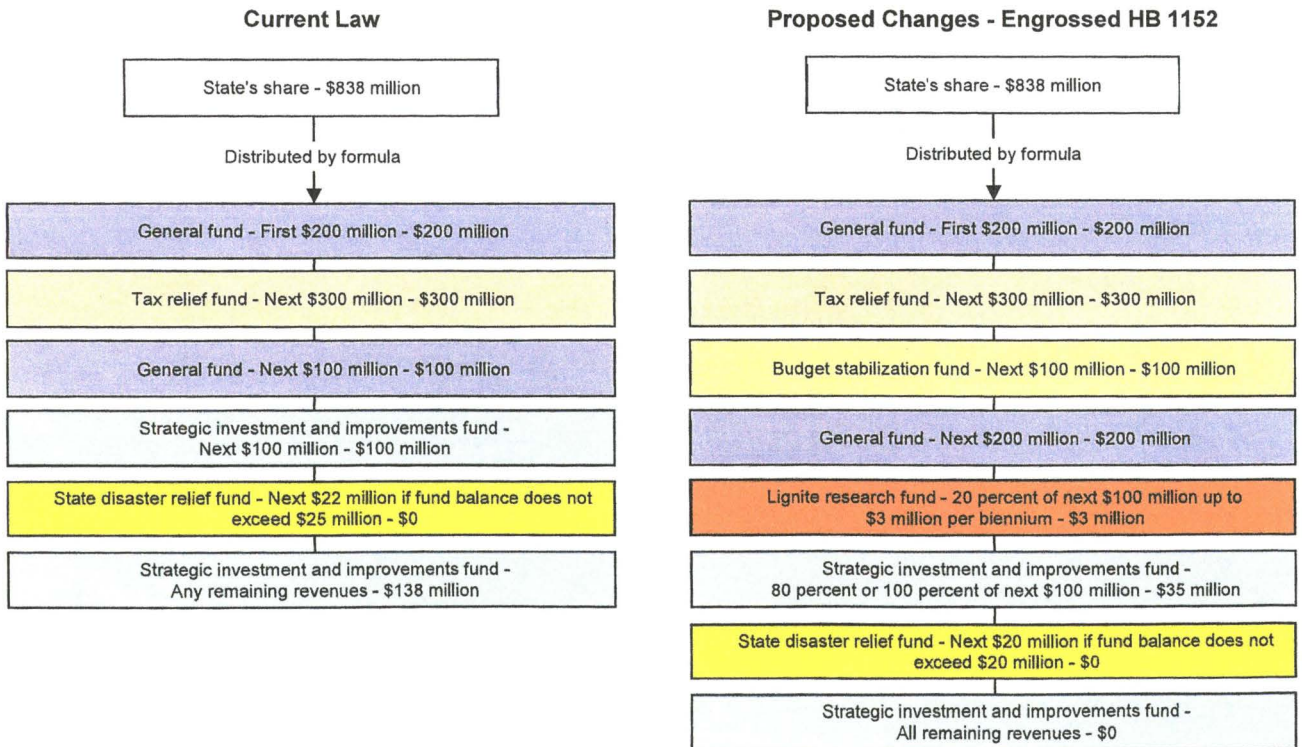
Current Law

State's share - \$838 million

Distributed by formula

General fund - First \$200 million - \$200 million

Tax relief fund - Next \$300 million - \$300 million

General fund - Next \$100 million - \$100 million

Strategic investment and improvements fund - Next \$100 million - \$100 million

State disaster relief fund - Next \$22 million if fund balance does not exceed \$25 million - \$0

Strategic investment and improvements fund - Any remaining revenues - \$138 million

Proposed Changes - Engrossed HB 1152

State's share - \$838 million

Distributed by formula

General fund - First \$200 million - \$200 million

Tax relief fund - Next \$300 million - \$300 million

Budget stabilization fund - Next \$100 million - \$100 million

General fund - Next \$200 million - \$200 million

Lignite research fund - 20 percent of next \$100 million up to \$3 million per biennium - \$3 million

Strategic investment and improvements fund - 80 percent or 100 percent of next \$100 million - \$35 million

State disaster relief fund - Next \$20 million if fund balance does not exceed \$20 million - \$0

Strategic investment and improvements fund - All remaining revenues - \$0